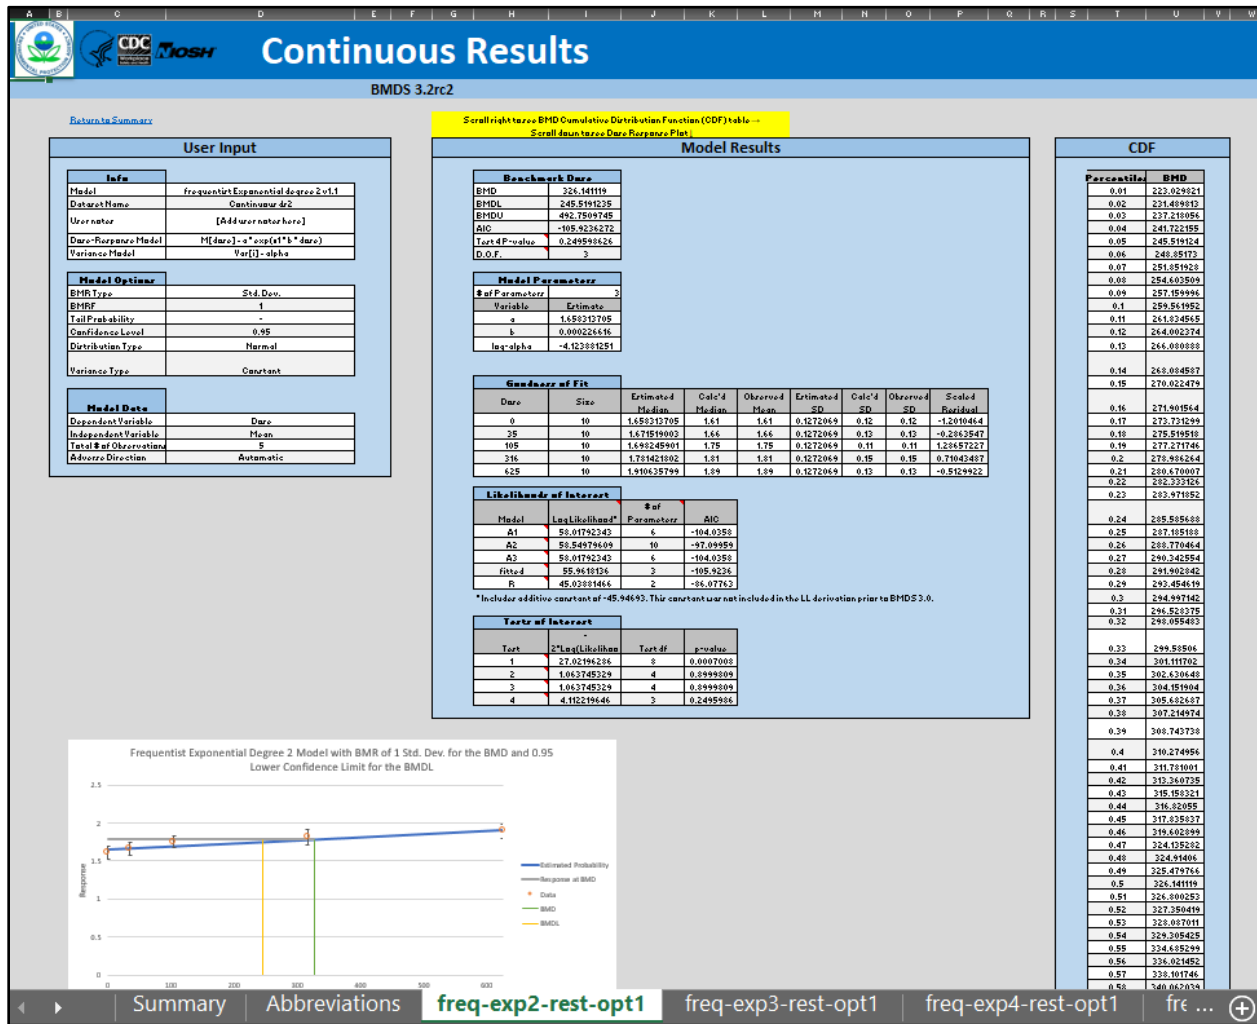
A B C D E F G H J K L M N O P Q R S T U V W

CDC NIOSH Continuous Results

BMDS 3.2rc2

Return to Summary

Scroll right to see BMD Cumulative Distribution Function (CDF) table →
Scroll down to see Dose Response Plot ↓

User Input

| Info | |
|---|---|
| Model | frequentist Exponential degree 2 v1.1 |
| Dataset Name | Continuous dr2 |
| User notes | [Add user notes here] |
| Dose-Response Model | M[dose] = a * exp(±1 * b * dose) |
| Variance Model | Var[i] = alpha |

| Model Options | |
|---|---|
| BMR Type | Std. Dev. |
| BMRF | 1 |
| Tail Probability | - |
| Confidence Level | 0.95 |
| Distribution Type | Normal |
| Variance Type | Constant |

| Model Data | |
|---|---|
| Dependent Variable | Dose |
| Independent Variable | Mean |
| Total # of Observations | 5 |
| Adverse Direction | Automatic |

Model Results

| Benchmark Dose | |
|---|---|
| BMD | 326.141119 |
| BMDL | 245.5191235 |
| BMDU | 492.7509745 |
| AIC | -105.9236272 |
| Test 4 P-value | 0.249598626 |
| D.O.F. | 3 |

| Model Parameters | |
|---|---|
| # of Parameters | 3 |
| Variable | Estimate |
| a | 1.658313705 |
| b | 0.000226616 |
| log-alpha | -4.123881251 |

Goodness of Fit

| Dose | Size | Estimated Median | Calc'd Median | Observed Mean | Estimated SD | Calc'd SD | Observed SD | Scaled Residual |
|---|---|---|---|---|---|---|---|---|
| 0 | 10 | 1.658313705 | 1.61 | 1.61 | 0.1272069 | 0.12 | 0.12 | -1.2010464 |
| 35 | 10 | 1.671519003 | 1.66 | 1.66 | 0.1272069 | 0.13 | 0.13 | -0.2863547 |
| 105 | 10 | 1.698245901 | 1.75 | 1.75 | 0.1272069 | 0.11 | 0.11 | 1.28657227 |
| 316 | 10 | 1.781421802 | 1.81 | 1.81 | 0.1272069 | 0.15 | 0.15 | 0.71043487 |
| 625 | 10 | 1.910635799 | 1.89 | 1.89 | 0.1272069 | 0.13 | 0.13 | -0.5129922 |

Likelihoods of Interest

| Model | Log Likelihood* | # of Parameters | AIC |
|---|---|---|---|
| A1 | 58.01792343 | 6 | -104.0358 |
| A2 | 58.54979609 | 10 | -97.09959 |
| A3 | 58.01792343 | 6 | -104.0358 |
| fitted | 55.9618136 | 3 | -105.9236 |
| R | 45.03881466 | 2 | -86.07763 |

* Includes additive constant of -45.94693. This constant was not included in the LL derivation prior to BMDS 3.0.

Tests of Interest

| Test | -2*Log(Likelihood Ratio) | Test df | p-value |
|---|---|---|---|
| 1 | 27.02196286 | 8 | 0.0007008 |
| 2 | 1.063745329 | 4 | 0.8999809 |
| 3 | 1.063745329 | 4 | 0.8999809 |
| 4 | 4.112219646 | 3 | 0.2495986 |

CDF

| Percentiles | BMD |
|---|---|
| 0.01 | 223.029821 |
| 0.02 | 231.489813 |
| 0.03 | 237.218056 |
| 0.04 | 241.722155 |
| 0.05 | 245.519124 |
| 0.06 | 248.85173 |
| 0.07 | 251.851928 |
| 0.08 | 254.603509 |
| 0.09 | 257.159996 |
| 0.1 | 259.561952 |
| 0.11 | 261.834565 |
| 0.12 | 264.002374 |
| 0.13 | 266.080888 |
| 0.14 | 268.084587 |
| 0.15 | 270.022479 |
| 0.16 | 271.901564 |
| 0.17 | 273.731299 |
| 0.18 | 275.519518 |
| 0.19 | 277.271746 |
| 0.2 | 278.986264 |
| 0.21 | 280.670007 |
| 0.22 | 282.333126 |
| 0.23 | 283.971852 |
| 0.24 | 285.585688 |
| 0.25 | 287.185188 |
| 0.26 | 288.770464 |
| 0.27 | 290.342554 |
| 0.28 | 291.902842 |
| 0.29 | 293.454619 |
| 0.3 | 294.997142 |
| 0.31 | 296.528375 |
| 0.32 | 298.055483 |
| 0.33 | 299.58506 |
| 0.34 | 301.111702 |
| 0.35 | 302.630648 |
| 0.36 | 304.151904 |
| 0.37 | 305.682687 |
| 0.38 | 307.214974 |
| 0.39 | 308.743738 |
| 0.4 | 310.274956 |
| 0.41 | 311.781001 |
| 0.42 | 313.360735 |
| 0.43 | 315.158321 |
| 0.44 | 316.82055 |
| 0.45 | 317.835837 |
| 0.46 | 319.602899 |
| 0.47 | 324.135282 |
| 0.48 | 324.91406 |
| 0.49 | 325.479766 |
| 0.5 | 326.141119 |
| 0.51 | 326.800253 |
| 0.52 | 327.350419 |
| 0.53 | 328.087011 |
| 0.54 | 329.305425 |
| 0.55 | 334.685299 |
| 0.56 | 336.021452 |
| 0.57 | 338.101746 |
| 0.58 | 340.062039 |

Frequentist Exponential Degree 2 Model with BMR of 1 Std. Dev. for the BMD and 0.95 Lower Confidence Limit for the BMDL

2.5
2
1.5
1
0.5
0
Response
0 100 200 300 400 500 600

Estimated Probability
Response at BMD
Data
BMD
BMDL

Summary | Abbreviations | freq-exp2-rest-opt1 | freq-exp3-rest-opt1 | freq-exp4-rest-opt1 | fre ...